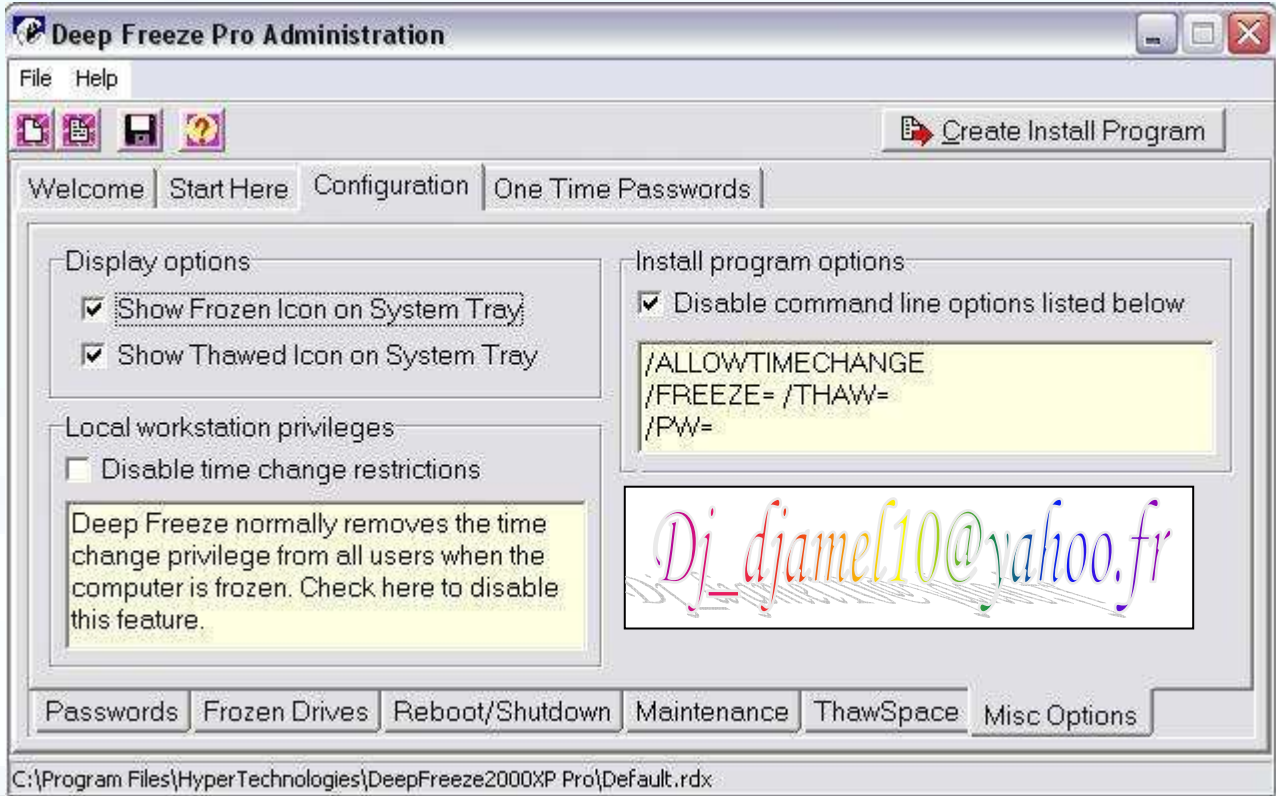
Deep Freeze Pro Administration

File Help

Create Install Program

Welcome Start Here Configuration One Time Passwords

Display options

Show Frozen Icon on System Tray

Show Thawed Icon on System Tray

Local workstation privileges

Disable time change restrictions

Deep Freeze normally removes the time change privilege from all users when the computer is frozen. Check here to disable this feature.

Install program options

Disable command line options listed below

/ALLOWTIMECHANGE
/FREEZE= /THAW=
/PW=

Dj_djamel10@yahoo.fr

Passwords Frozen Drives Reboot/Shutdown Maintenance ThawSpace Misc Options

C:\Program Files\HyperTechnologies\DeepFreeze2000XP Pro\Default.rdx